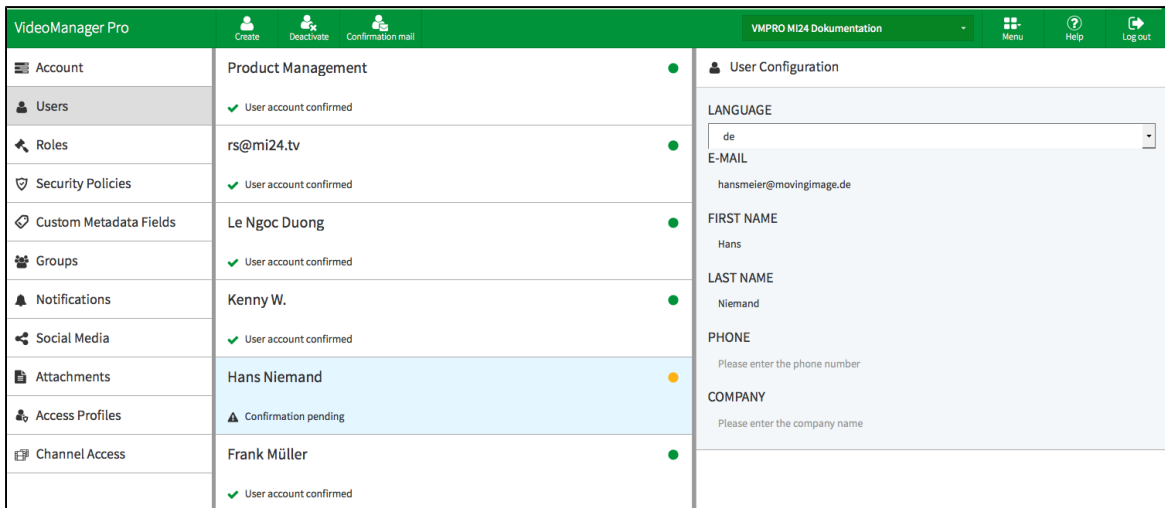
VideoManager Pro

Create Deactivate Confirmation mail

VMPRO MI24 Dokumentation

Menu Help Log out

Account
Users
Roles
Security Policies
Custom Metadata Fields
Groups
Notifications
Social Media
Attachments
Access Profiles
Channel Access

Product Management
User account confirmed

rs@mi24.tv
User account confirmed

Le Ngoc Duong
User account confirmed

Kenny W.
User account confirmed

Hans Niemand
Confirmation pending

Frank Müller
User account confirmed

User Configuration

LANGUAGE
de

E-MAIL
hansmeier@movingimage.de

FIRST NAME
Hans

LAST NAME
Niemand

PHONE
Please enter the phone number

COMPANY
Please enter the company name